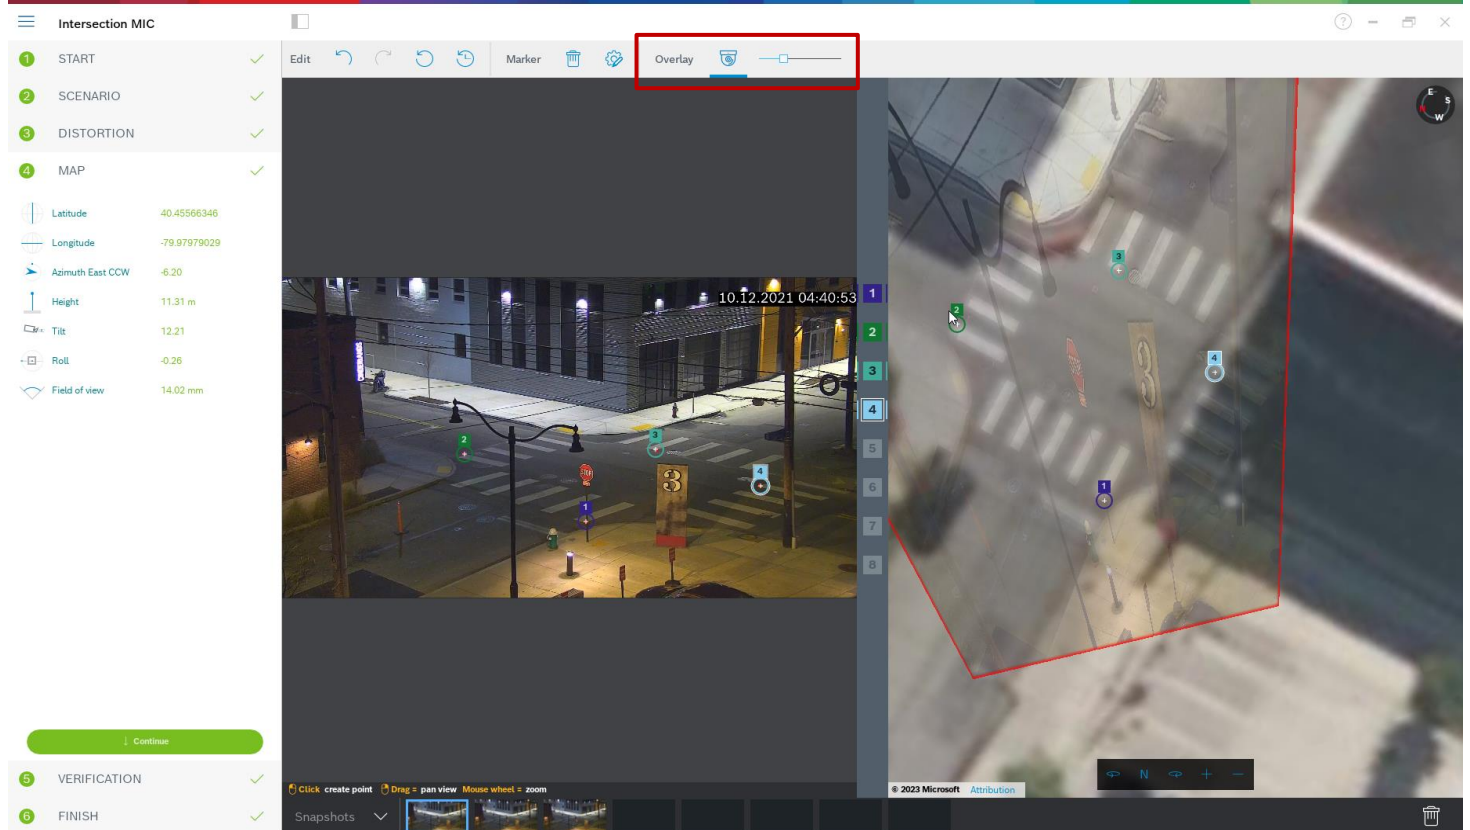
Intersection MIC

1 START
2 SCENARIO
3 DISTORTION
4 MAP

Latitude 40.45566346
Longitude -79.97979029
Azimuth East CCW -6.20
Height 11.31 m
Tilt 12.21
Roll -0.26
Field of view 14.02 mm

Continue

5 VERIFICATION
6 FINISH

Edit Marker Overlay

10.12.2021 04:40:53

1
2
3
4
5
6
7
8

Click create point Drag = pan view Mouse wheel = zoom

Snapshots

© 2023 Microsoft Attribution

N